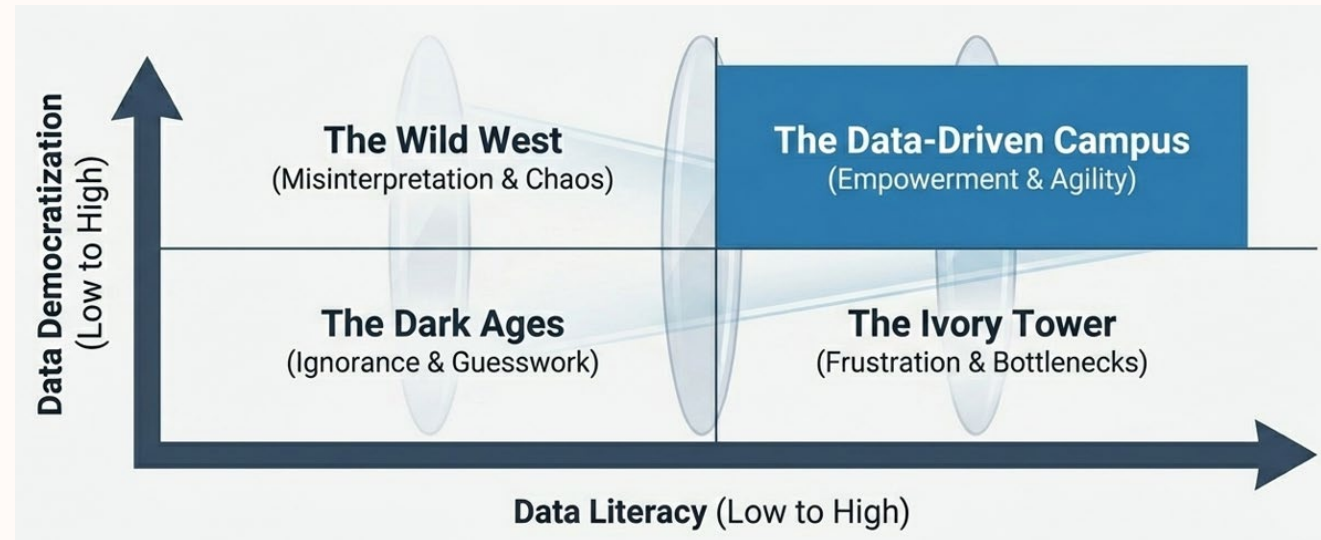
Data Democratization (Low to High)

The Wild West
(Misinterpretation & Chaos)

The Data-Driven Campus
(Empowerment & Agility)

The Dark Ages
(Ignorance & Guesswork)

The Ivory Tower
(Frustration & Bottlenecks)

Data Literacy (Low to High)